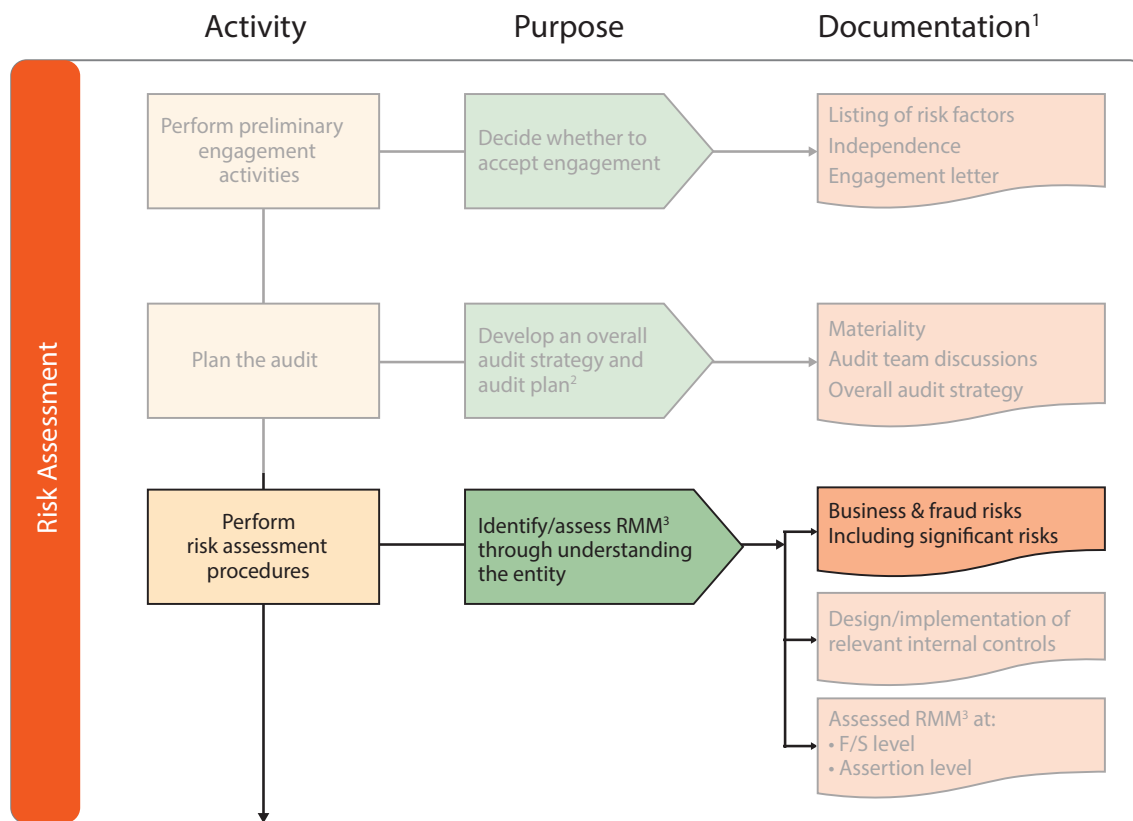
Activity

Purpose

Documentation$^1$

Risk Assessment

Perform preliminary engagement activities

Decide whether to accept engagement

Listing of risk factors
Independence
Engagement letter

Plan the audit

Develop an overall audit strategy and audit plan$^2$

Materiality
Audit team discussions
Overall audit strategy

Perform risk assessment procedures

Identify/assess RMM$^3$ through understanding the entity

Business & fraud risks
Including significant risks

Design/implementation of relevant internal controls

Assessed RMM$^3$ at:
• F/S level
• Assertion level